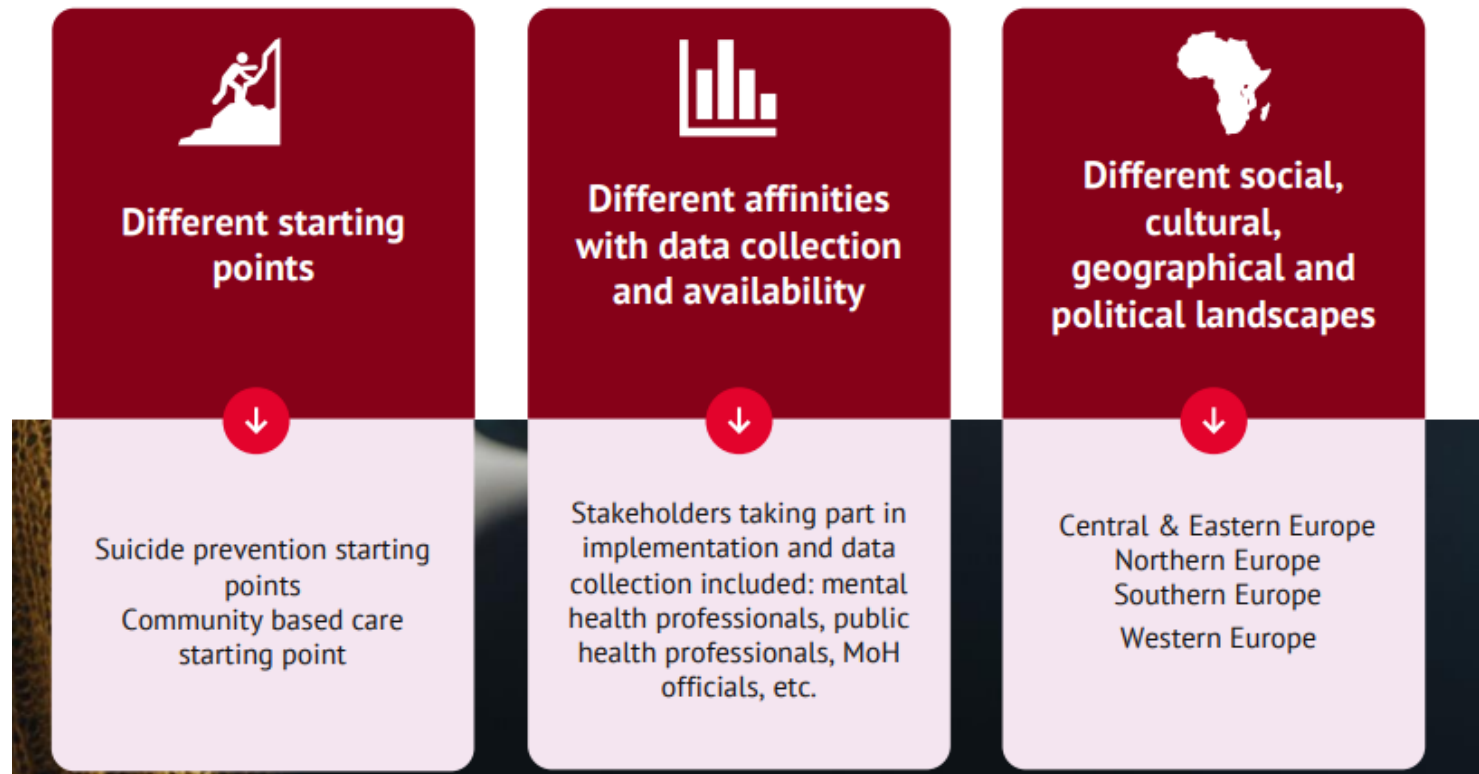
Different starting points

Suicide prevention starting points
Community based care starting point

Different affinities with data collection and availability

Stakeholders taking part in implementation and data collection included: mental health professionals, public health professionals, MoH officials, etc.

Different social, cultural, geographical and political landscapes

Central & Eastern Europe
Northern Europe
Southern Europe
Western Europe